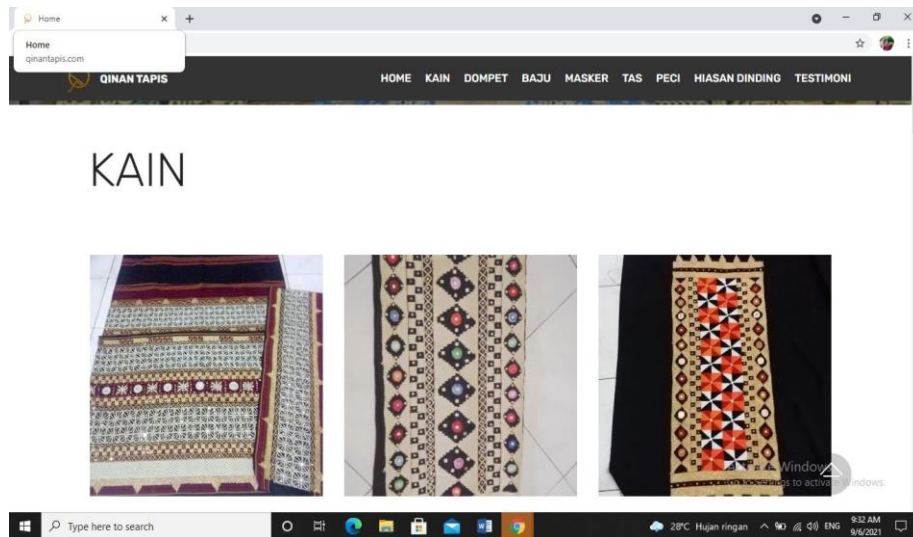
Home ×
+
Home
qinantapis.com

QINAN TAPIS
HOME KAIN DOMPET BAJU MASKER TAS PECI HIASAN DINDING TESTIMONI

KAIN

Activate Windows
Go to Settings to activate Windows.

Type here to search
28°C Hujan ringan ENG 9:32 AM 9/6/2021